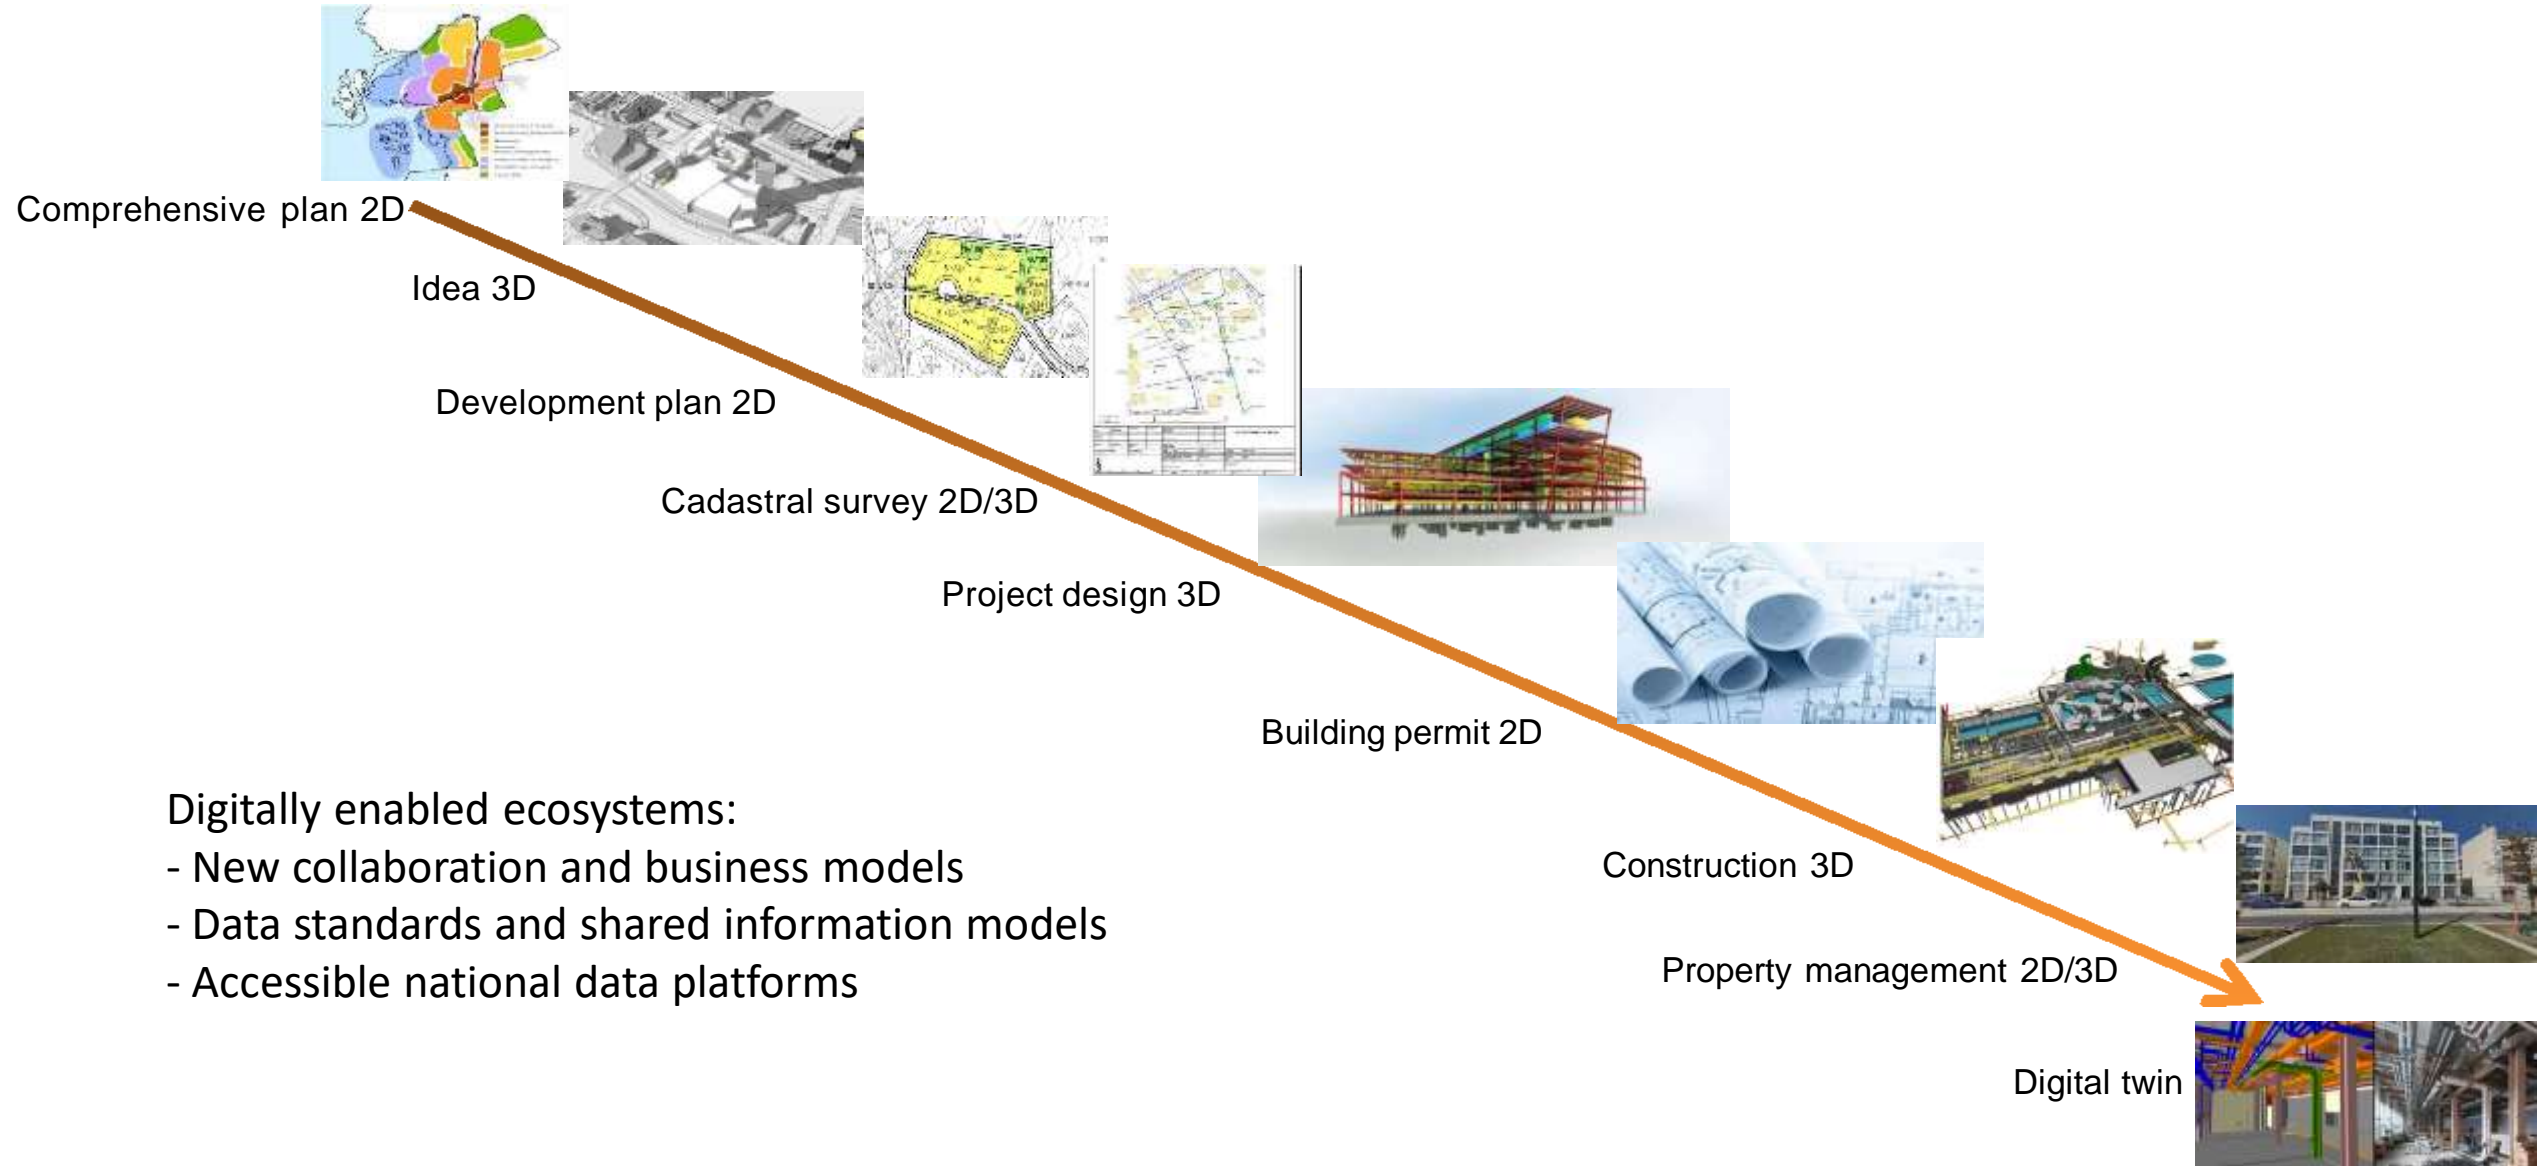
Comprehensive plan 2D

Idea 3D

Development plan 2D

Cadastral survey 2D/3D

Project design 3D

Building permit 2D

Construction 3D

Property management 2D/3D

Digital twin

Digitally enabled ecosystems:
- New collaboration and business models
- Data standards and shared information models
- Accessible national data platforms